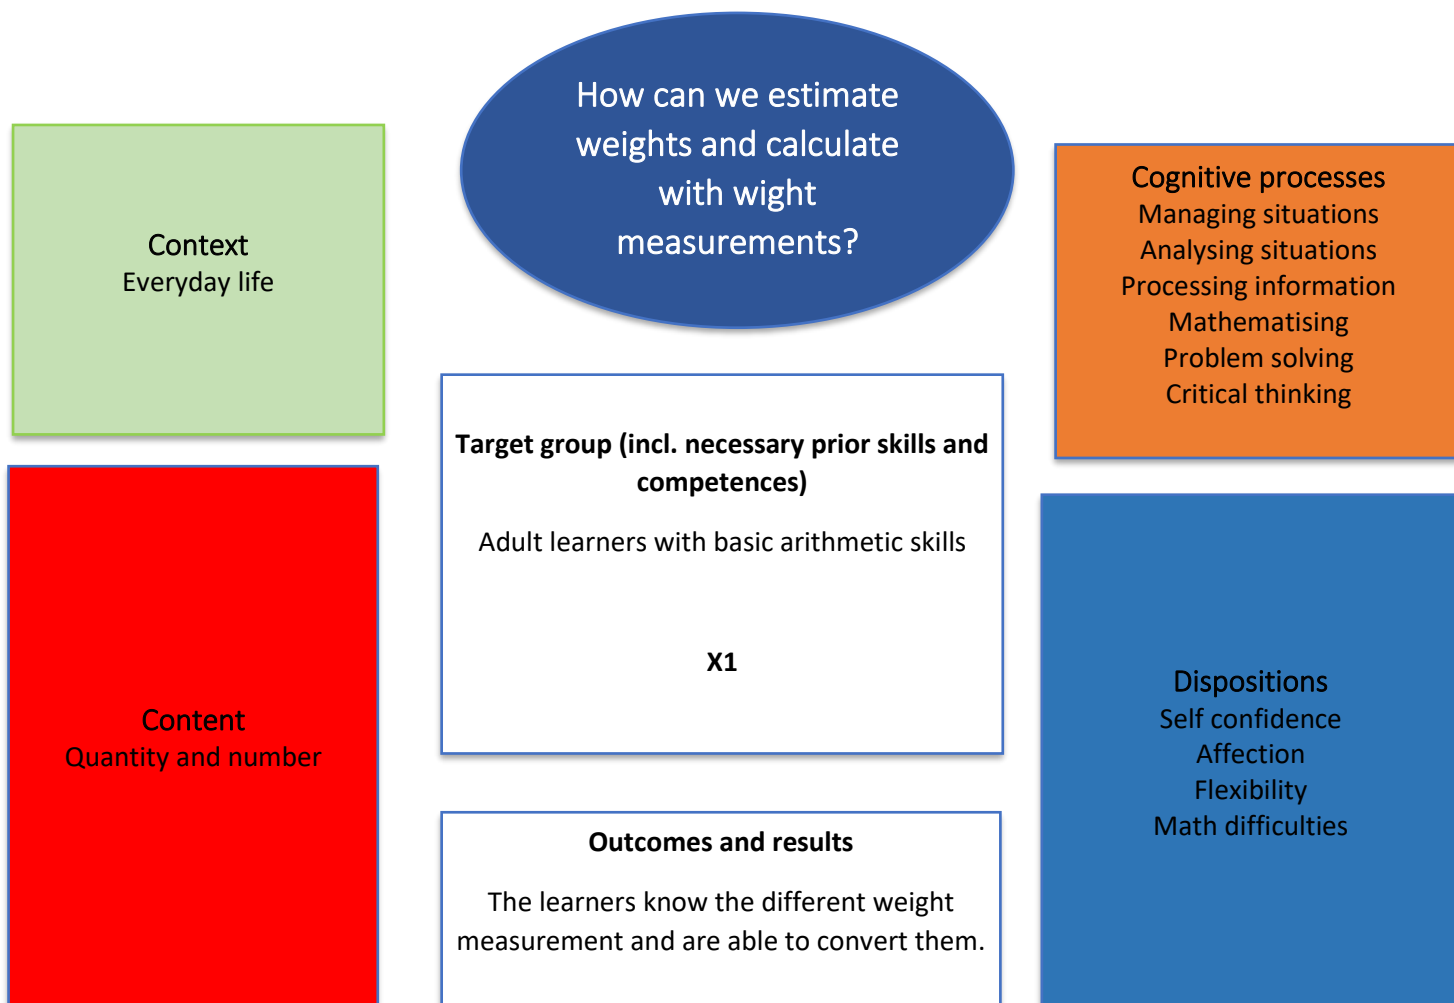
How can we estimate weights and calculate with wight measurements?

Context
Everyday life

Cognitive processes
Managing situations
Analysing situations
Processing information
Mathematising
Problem solving
Critical thinking

Target group (incl. necessary prior skills and competences)

Adult learners with basic arithmetic skills

X1

Content
Quantity and number

Dispositions
Self confidence
Affection
Flexibility
Math difficulties

Outcomes and results

The learners know the different weight measurement and are able to convert them.